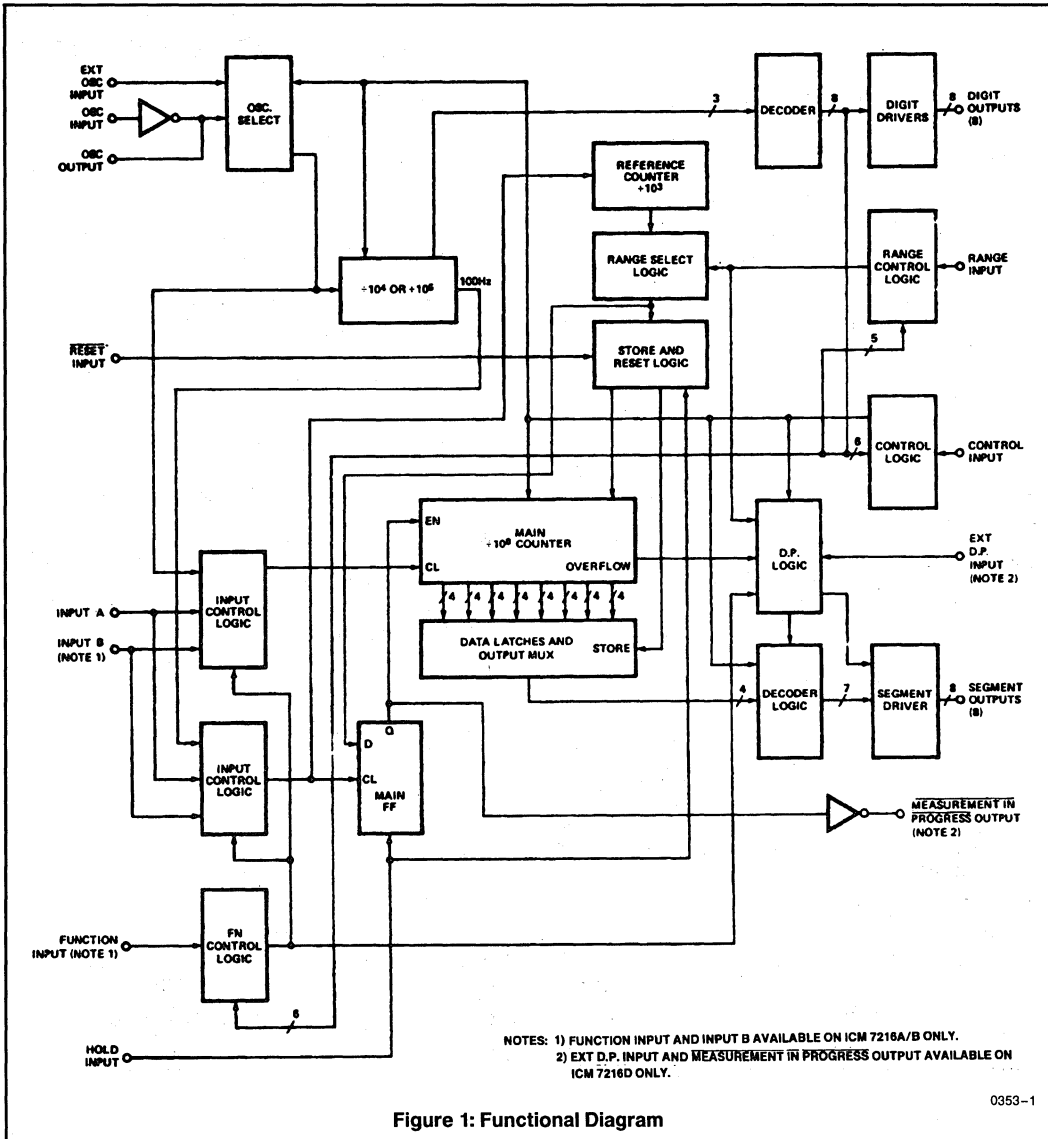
EXT OSC INPUT
OSC INPUT
OSC OUTPUT
OSC. SELECT
3
DECODER
8
DIGIT DRIVERS
8
DIGIT OUTPUTS (8)
REFERENCE COUNTER $\div 10^3$
RANGE SELECT LOGIC
RANGE CONTROL LOGIC
RANGE INPUT
$\div 10^4$ OR $\div 10^5$
100Hz
$\overline{RESET}$ INPUT
STORE AND RESET LOGIC
5
CONTROL LOGIC
6
CONTROL INPUT
EN
MAIN $\div 10^8$ COUNTER
CL
OVERFLOW
D.P. LOGIC
EXT D.P. INPUT (NOTE 2)
INPUT CONTROL LOGIC
INPUT A
INPUT B (NOTE 1)
4 4 4 4 4 4 4 4
DATA LATCHES AND OUTPUT MUX
STORE
4
DECODER LOGIC
7
SEGMENT DRIVER
8
SEGMENT OUTPUTS (8)
INPUT CONTROL LOGIC
D
Q
CL
MAIN FF
$\overline{MEASUREMENT\ IN\ PROGRESS}$ OUTPUT (NOTE 2)
FUNCTION INPUT (NOTE 1)
FN CONTROL LOGIC
6
HOLD INPUT
NOTES: 1) FUNCTION INPUT AND INPUT B AVAILABLE ON ICM 7216A/B ONLY.
2) EXT D.P. INPUT AND $\overline{MEASUREMENT\ IN\ PROGRESS}$ OUTPUT AVAILABLE ON ICM 7216D ONLY.
0353–1
Figure 1: Functional Diagram